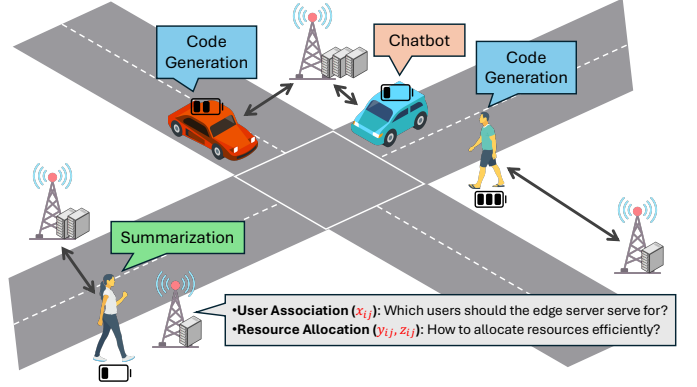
Code Generation

Chatbot

Code Generation

Summarization

•User Association ($x_{ij}$): Which users should the edge server serve for?
•Resource Allocation ($y_{ij}, z_{ij}$): How to allocate resources efficiently?